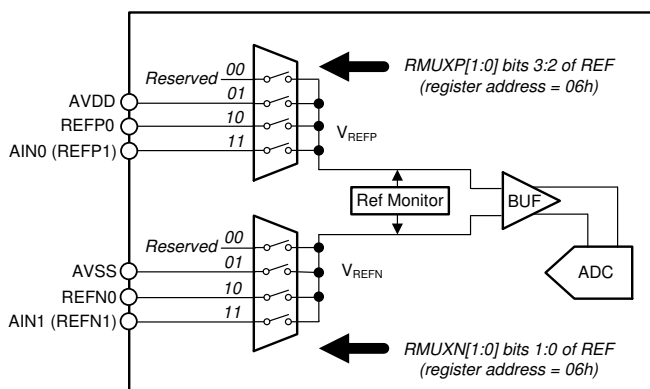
RMUXP[1:0] bits 3:2 of REF
(register address = 06h)

Reserved 00
01
10
11

AVDD
REFP0
AIN0 (REFP1)

$V_{REFP}$

Ref Monitor

BUF

Reserved 00
01
10
11

AVSS
REFN0
AIN1 (REFN1)

$V_{REFN}$

ADC

RMUXN[1:0] bits 1:0 of REF
(register address = 06h)